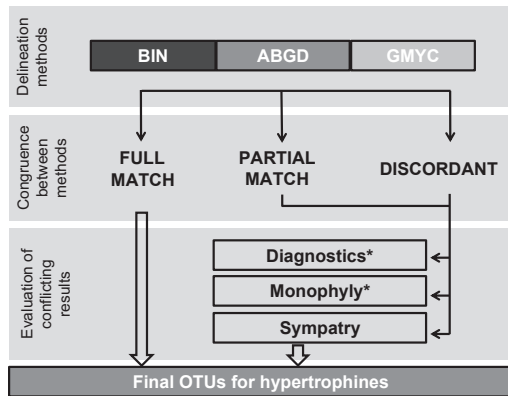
Delineation methods

BIN

ABGD

GMYC

Congruence between methods

FULL MATCH

PARTIAL MATCH

DISCORDANT

Evaluation of conflicting results

Diagnostics*

Monophyly*

Sympatry

Final OTUs for hypertrophines